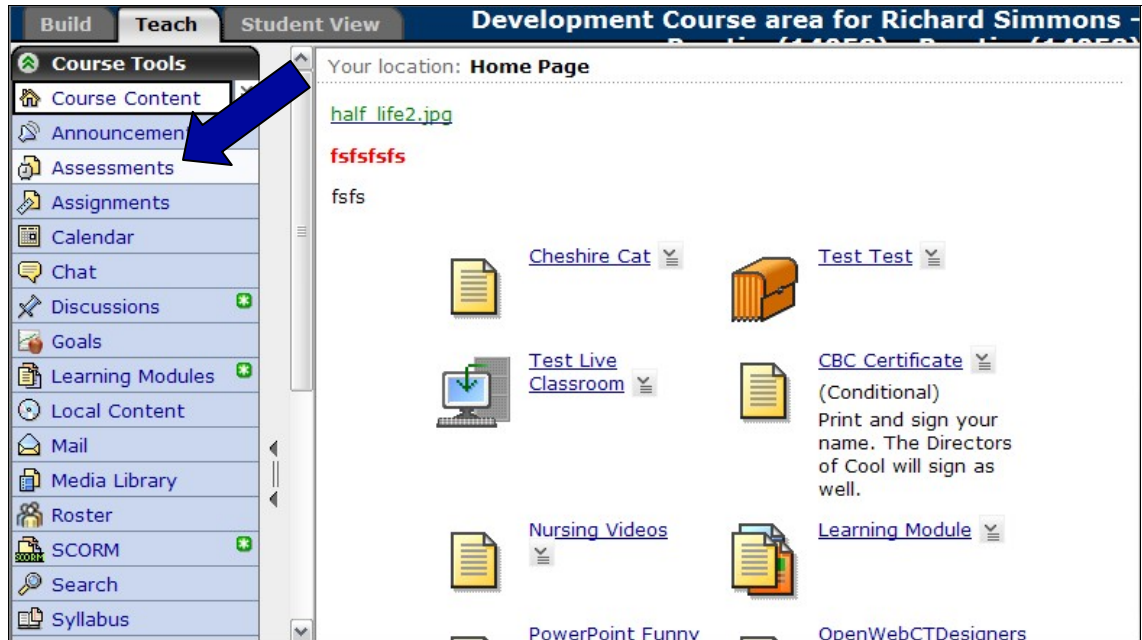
Build Teach Student View

Development Course area for Richard Simmons - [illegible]

Course Tools

Course Content

Announcements

Assessments

Assignments

Calendar

Chat

Discussions

Goals

Learning Modules

Local Content

Mail

Media Library

Roster

SCORM

Search

Syllabus

Your location: **Home Page**

half_life2.jpg

fsfsfsfs

fsfs

Cheshire Cat

Test Test

Test Live Classroom

CBC Certificate

(Conditional)

Print and sign your name. The Directors of Cool will sign as well.

Nursing Videos

Learning Module

PowerPoint Funny

OpenWebCTDesigners